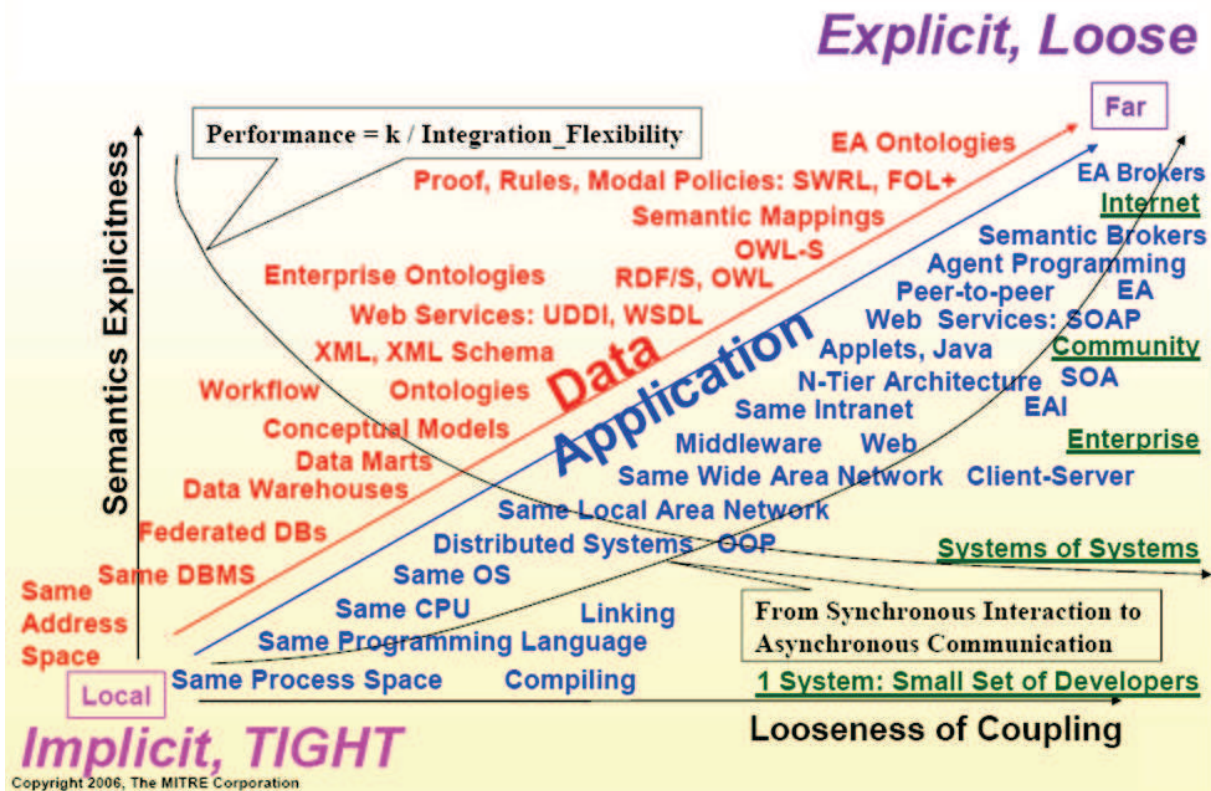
Explicit, Loose

Far

Performance = k / Integration_Flexibility

Semantics Explicitness

EA Ontologies

Proof, Rules, Modal Policies: SWRL, FOL+

Semantic Mappings

OWL-S

Enterprise Ontologies

RDF/S, OWL

Web Services: UDDI, WSDL

XML, XML Schema

Workflow

Ontologies

Conceptual Models

Data Marts

Data Warehouses

Federated DBs

Same DBMS

Same Address Space

Data

Application

EA Brokers

Internet

Semantic Brokers

Agent Programming

Peer-to-peer

EA

Web Services: SOAP

Applets, Java

Community

N-Tier Architecture

SOA

Same Intranet

EAI

Middleware

Web

Enterprise

Same Wide Area Network

Client-Server

Same Local Area Network

Distributed Systems

OOP

Systems of Systems

Same OS

Same CPU

Linking

From Synchronous Interaction to Asynchronous Communication

Same Programming Language

Local

Same Process Space

Compiling

1 System: Small Set of Developers

Looseness of Coupling

Implicit, TIGHT

Copyright 2006, The MITRE Corporation